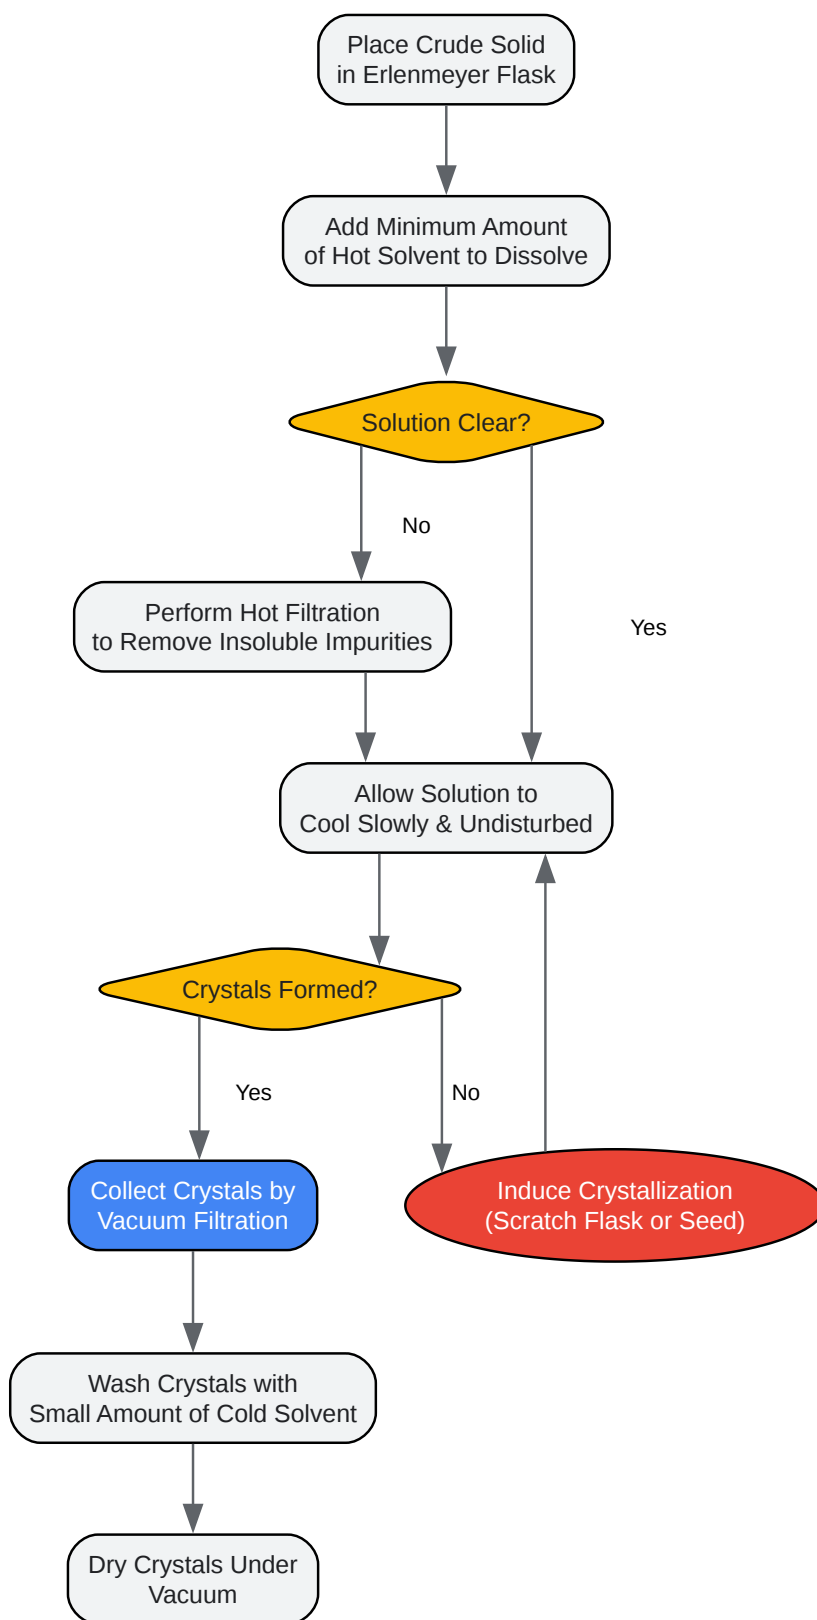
Place Crude Solid in Erlenmeyer Flask

Add Minimum Amount of Hot Solvent to Dissolve

Solution Clear?

No

Yes

Perform Hot Filtration to Remove Insoluble Impurities

Allow Solution to Cool Slowly & Undisturbed

Crystals Formed?

Yes

No

Collect Crystals by Vacuum Filtration

Induce Crystallization (Scratch Flask or Seed)

Wash Crystals with Small Amount of Cold Solvent

Dry Crystals Under Vacuum